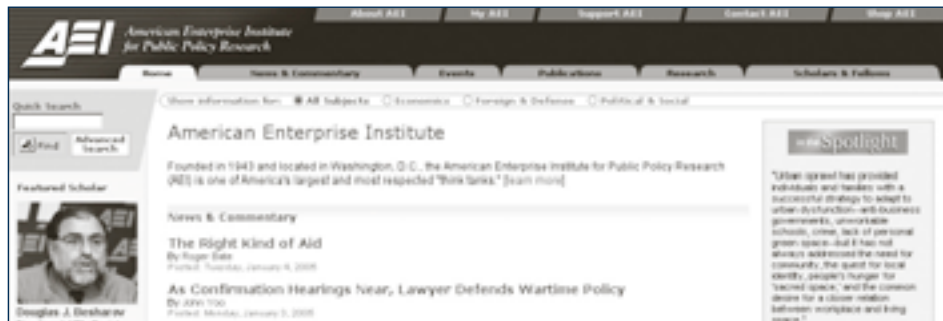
AEI American Enterprise Institute for Public Policy Research

About AEI | My AEI | Support AEI | Contact AEI | Shop AEI

Home | News & Commentary | Events | Publications | Research | Scholars & Fellows

Quick Search

Find | Advanced Search

Featured Scholar

Douglas J. Besharov

Show information for: All Subjects | Economics | Foreign & Defense | Political & Social

American Enterprise Institute

Founded in 1943 and located in Washington, D.C., the American Enterprise Institute for Public Policy Research (AEI) is one of America's largest and most respected "think tanks." [learn more]

News & Commentary

The Right Kind of Aid
By Roger Bate
Posted: Tuesday, January 4, 2005

As Confirmation Hearings Near, Lawyer Defends Wartime Policy
By John Yoo
Posted: Monday, January 3, 2005

Spotlight

"Urban sprawl has provided individuals and families with a successful strategy to adapt to urban dysfunction--anti-business governments, unworkable schools, crime, lack of personal green space--but it has not always addressed the need for community, the quest for local identity, people's hunger for 'sacred space,' and the common desire for a closer relation between workplace and living space."